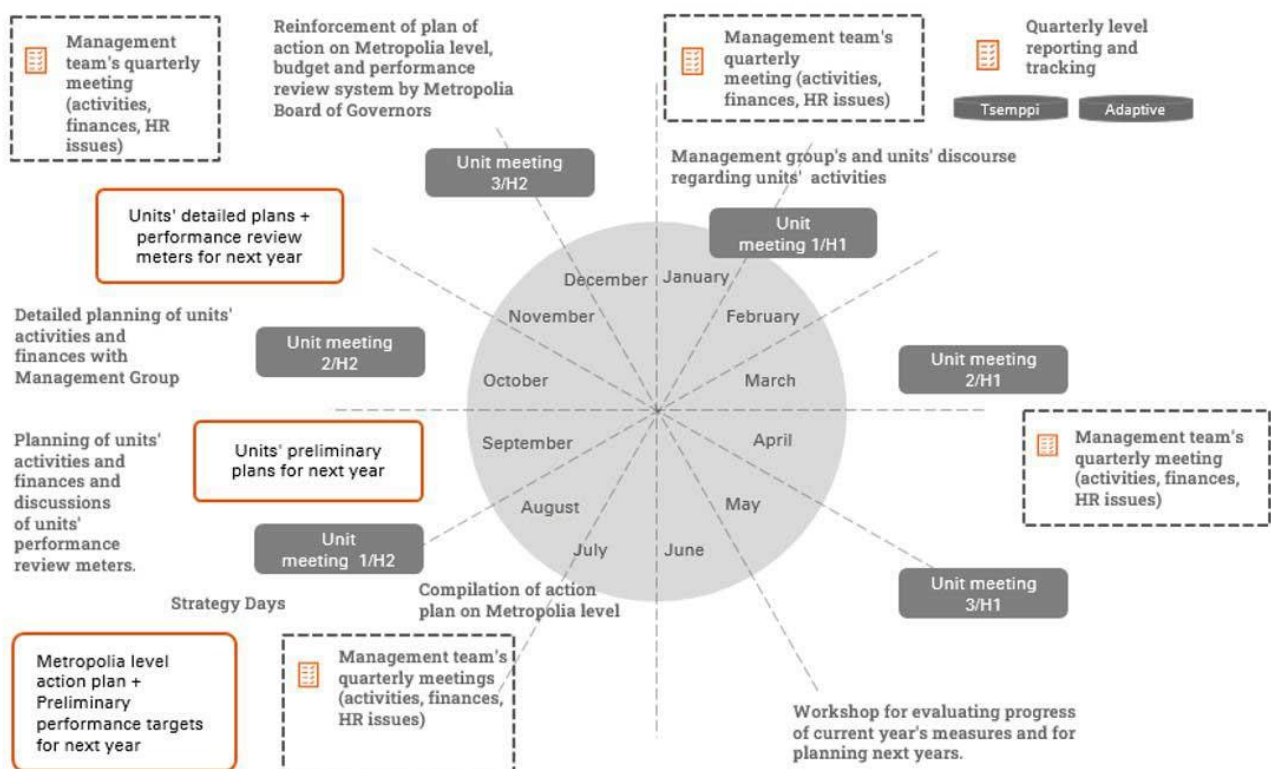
Management team's quarterly meeting (activities, finances, HR issues)

Reinforcement of plan of action on Metropolia level, budget and performance review system by Metropolia Board of Governors

Management team's quarterly meeting (activities, finances, HR issues)

Quarterly level reporting and tracking

Tsemppi

Adaptive

Unit meeting 3/H2

Management group's and units' discourse regarding units' activities

Units' detailed plans + performance review meters for next year

Unit meeting 1/H1

December

January

November

February

Detailed planning of units' activities and finances with Management Group

Unit meeting 2/H2

Unit meeting 2/H1

October

March

Planning of units' activities and finances and discussions of units' performance review meters.

Units' preliminary plans for next year

September

April

Management team's quarterly meeting (activities, finances, HR issues)

August

May

Unit meeting 1/H2

July

June

Unit meeting 3/H1

Compilation of action plan on Metropolia level

Strategy Days

Metropolia level action plan + Preliminary performance targets for next year

Management team's quarterly meetings (activities, finances, HR issues)

Workshop for evaluating progress of current year's measures and for planning next years.